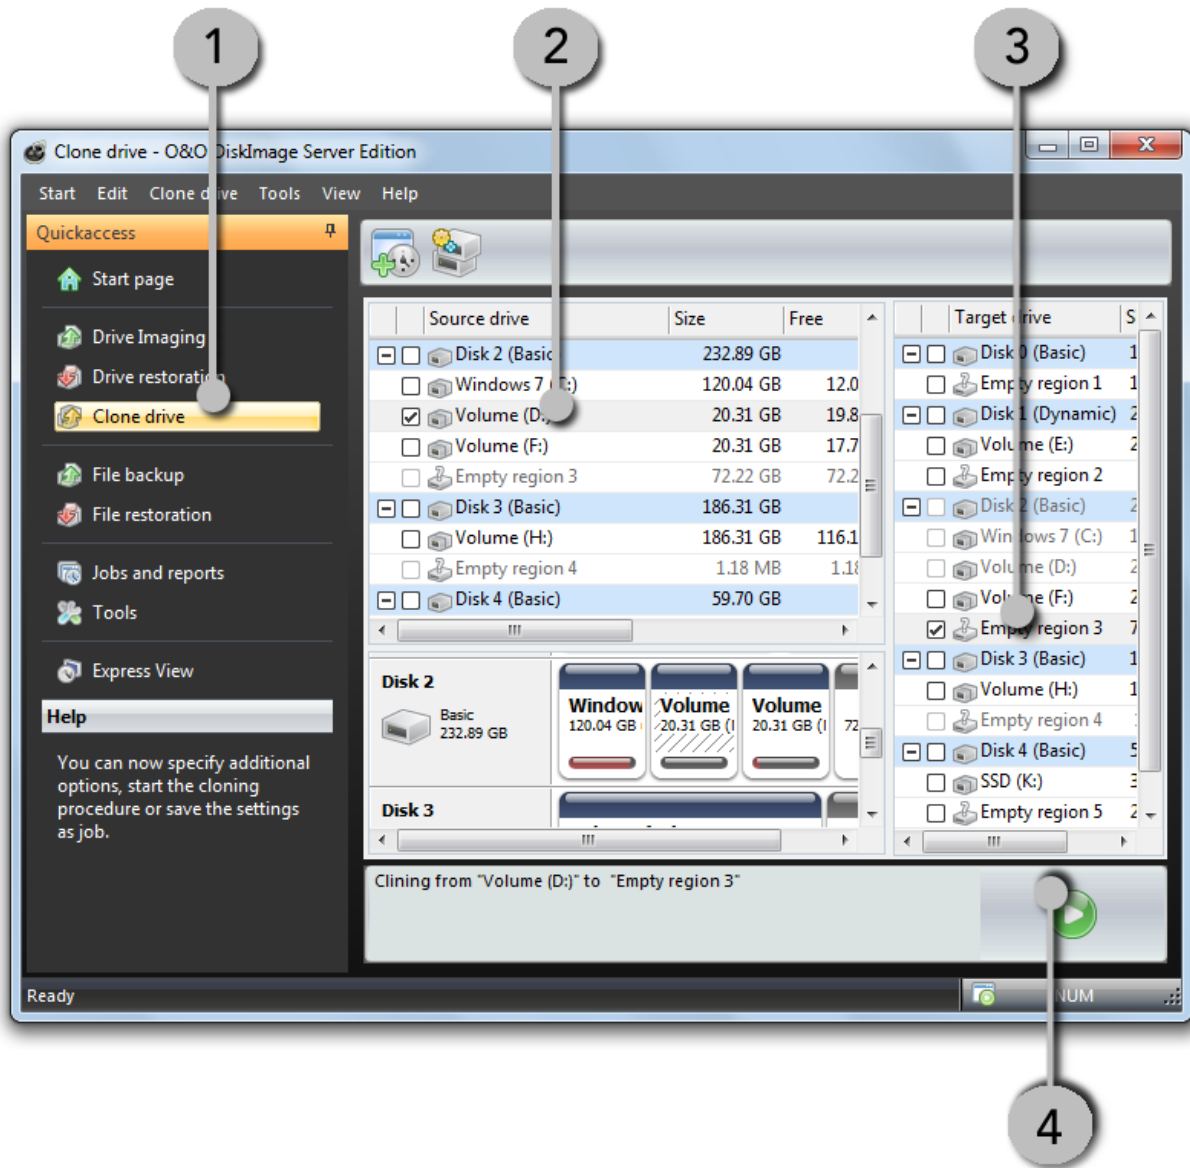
1

2

3

Clone drive - O&O DiskImage Server Edition

Start Edit Clone drive Tools View Help

Quickaccess

Start page

Drive Imaging

Drive restoration

Clone drive

File backup

File restoration

Jobs and reports

Tools

Express View

Help

You can now specify additional options, start the cloning procedure or save the settings as job.

| | Source drive | Size | Free |
|---|---|---|---|
| ⊟ ☐ | Disk 2 (Basic | 232.89 GB | |
| ☐ | Windows 7 (C:) | 120.04 GB | 12.0 |
| ☑ | Volume (D:) | 20.31 GB | 19.8 |
| ☐ | Volume (F:) | 20.31 GB | 17.7 |
| ☐ | Empty region 3 | 72.22 GB | 72.2 |
| ⊟ ☐ | Disk 3 (Basic) | 186.31 GB | |
| ☐ | Volume (H:) | 186.31 GB | 116.1 |
| ☐ | Empty region 4 | 1.18 MB | 1.18 |
| ⊟ ☐ | Disk 4 (Basic) | 59.70 GB | |

| | Target drive | S |
|---|---|---|
| ⊟ ☐ | Disk 0 (Basic) | 1 |
| ☐ | Empty region 1 | 1 |
| ⊟ ☐ | Disk 1 (Dynamic) | 2 |
| ☐ | Volume (E:) | 2 |
| ☐ | Empty region 2 | |
| ⊟ ☐ | Disk 2 (Basic) | 2 |
| ☐ | Windows 7 (C:) | 1 |
| ☐ | Volume (D:) | 2 |
| ☐ | Volume (F:) | 2 |
| ☑ | Empty region 3 | 7 |
| ⊟ ☐ | Disk 3 (Basic) | 1 |
| ☐ | Volume (H:) | 1 |
| ☐ | Empty region 4 | |
| ⊟ ☐ | Disk 4 (Basic) | 5 |
| ☐ | SSD (K:) | 3 |
| ☐ | Empty region 5 | 2 |

Disk 2
Basic
232.89 GB

Window
120.04 GB

Volume
20.31 GB (I

Volume
20.31 GB (I

72

Disk 3

Clining from "Volume (D:)" to "Empty region 3"

Ready

NUM

4